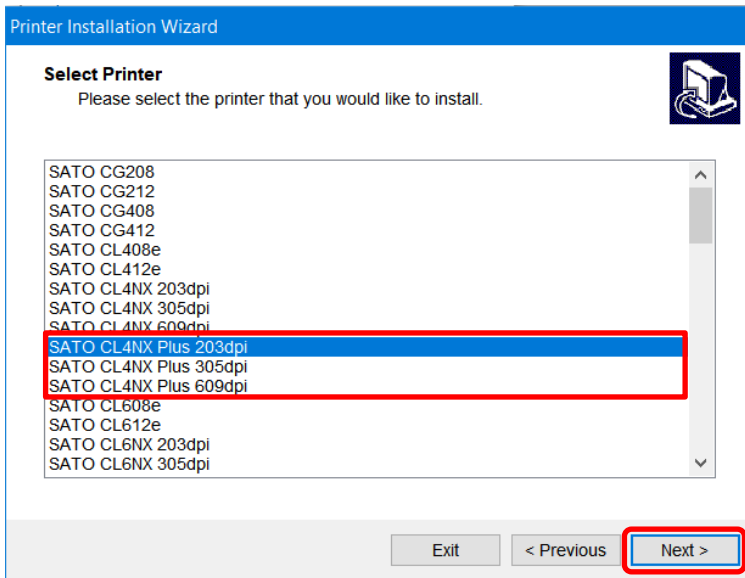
Printer Installation Wizard

Select Printer
Please select the printer that you would like to install.

SATO CG208
SATO CG212
SATO CG408
SATO CG412
SATO CL408e
SATO CL412e
SATO CL4NX 203dpi
SATO CL4NX 305dpi
SATO CL4NX 609dpi
SATO CL4NX Plus 203dpi
SATO CL4NX Plus 305dpi
SATO CL4NX Plus 609dpi
SATO CL608e
SATO CL612e
SATO CL6NX 203dpi
SATO CL6NX 305dpi

Exit
< Previous
Next >